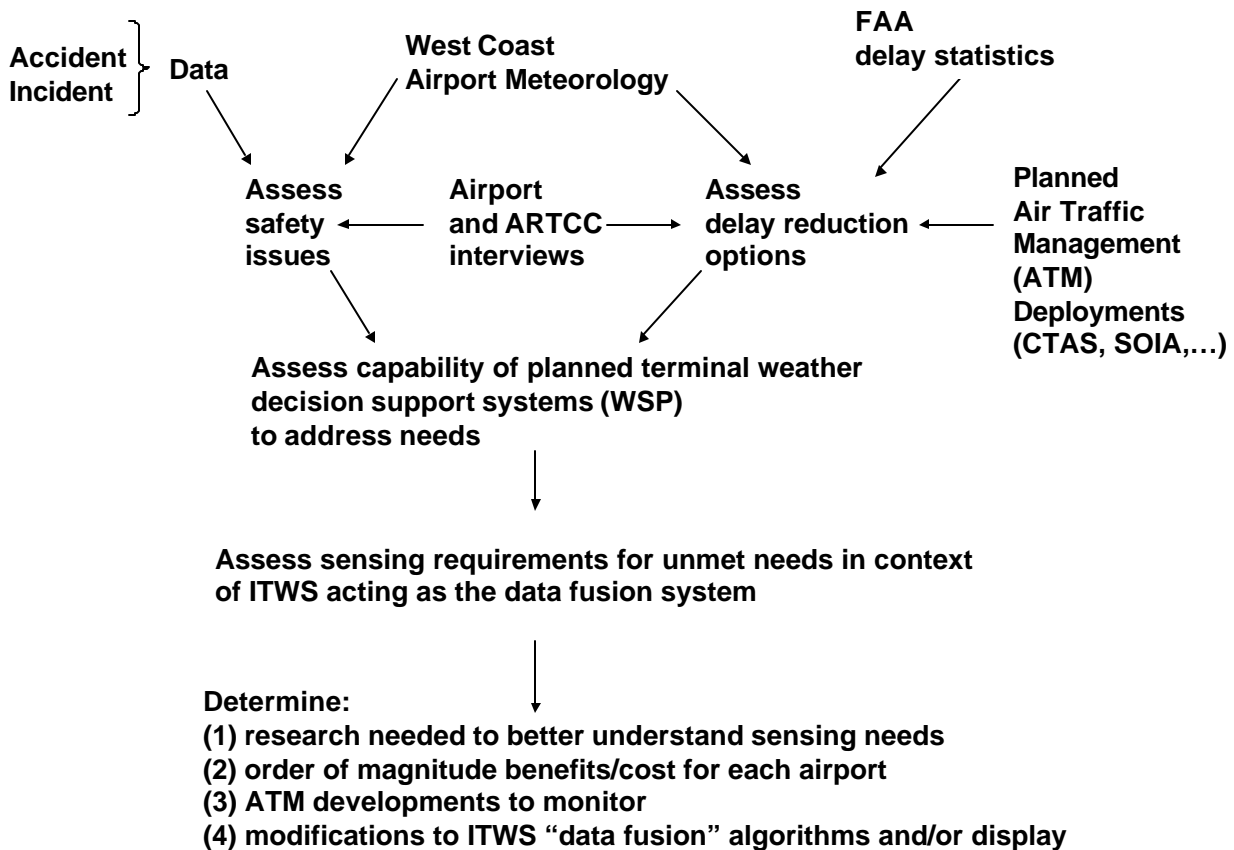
Accident
Incident

Data

West Coast
Airport Meteorology

FAA
delay statistics

Assess
safety
issues

Airport
and ARTCC
interviews

Assess
delay reduction
options

Planned
Air Traffic
Management
(ATM)
Deployments
(CTAS, SOIA,…)

Assess capability of planned terminal weather decision support systems (WSP) to address needs

Assess sensing requirements for unmet needs in context of ITWS acting as the data fusion system

Determine:
(1) research needed to better understand sensing needs
(2) order of magnitude benefits/cost for each airport
(3) ATM developments to monitor
(4) modifications to ITWS "data fusion" algorithms and/or display